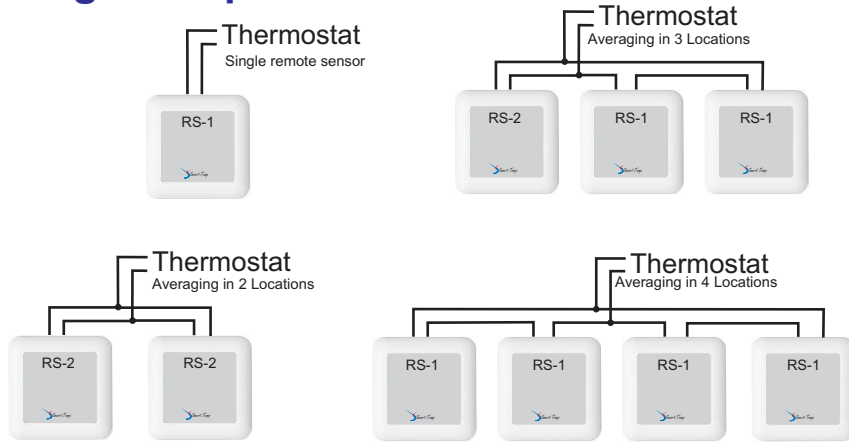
Thermostat
Single remote sensor

RS-1

Thermostat
Averaging in 3 Locations

RS-2

RS-1

RS-1

Thermostat
Averaging in 2 Locations

RS-2

RS-2

Thermostat
Averaging in 4 Locations

RS-1

RS-1

RS-1

RS-1